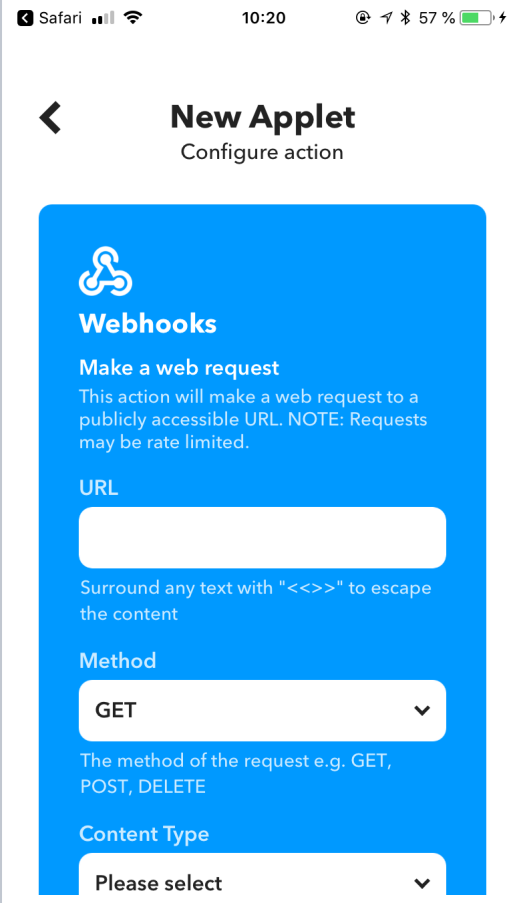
Safari 10:20 57 %

New Applet
Configure action

Webhooks
Make a web request
This action will make a web request to a publicly accessible URL. NOTE: Requests may be rate limited.

URL

Surround any text with "<<>>" to escape the content

Method
GET

The method of the request e.g. GET, POST, DELETE

Content Type
Please select